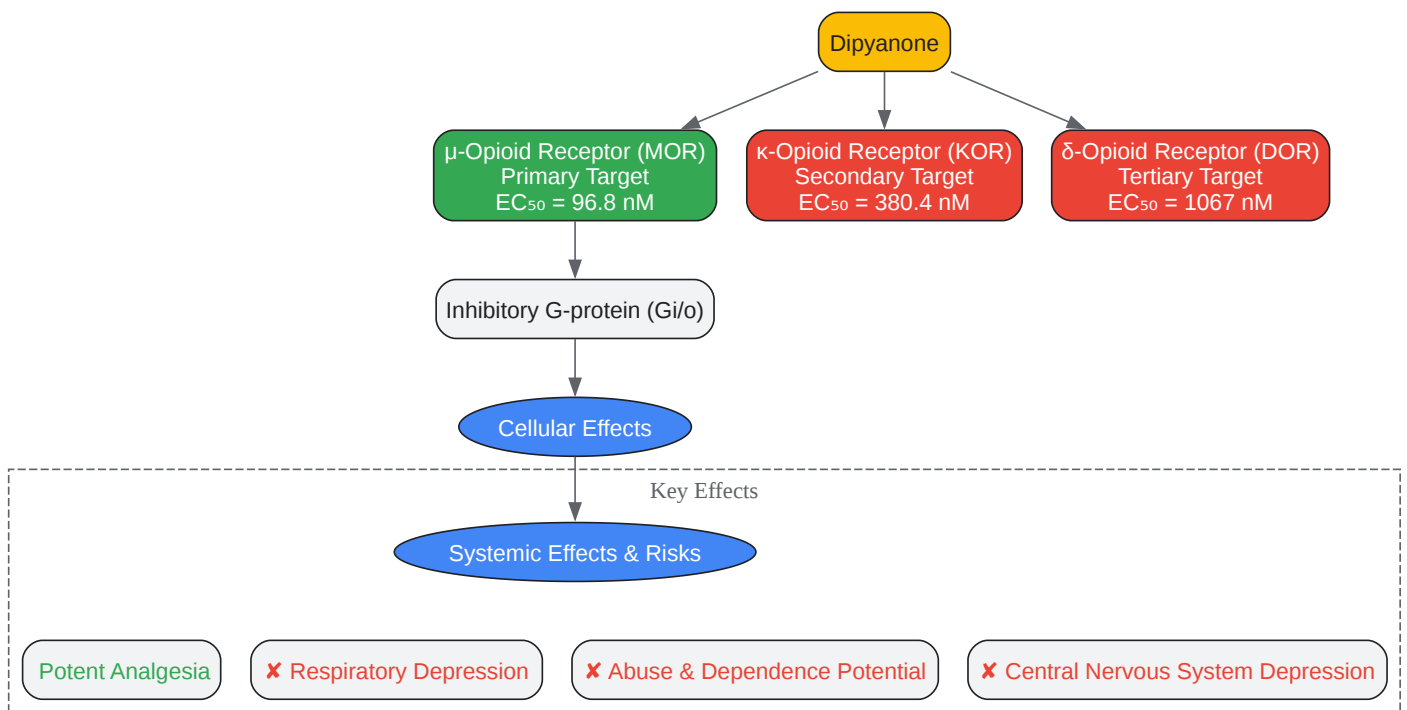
Dipyanone

μ-Opioid Receptor (MOR)
Primary Target
$EC_{50}$ = 96.8 nM

κ-Opioid Receptor (KOR)
Secondary Target
$EC_{50}$ = 380.4 nM

δ-Opioid Receptor (DOR)
Tertiary Target
$EC_{50}$ = 1067 nM

Inhibitory G-protein (Gi/o)

Cellular Effects

Key Effects

Systemic Effects & Risks

Potent Analgesia

✘ Respiratory Depression

✘ Abuse & Dependence Potential

✘ Central Nervous System Depression